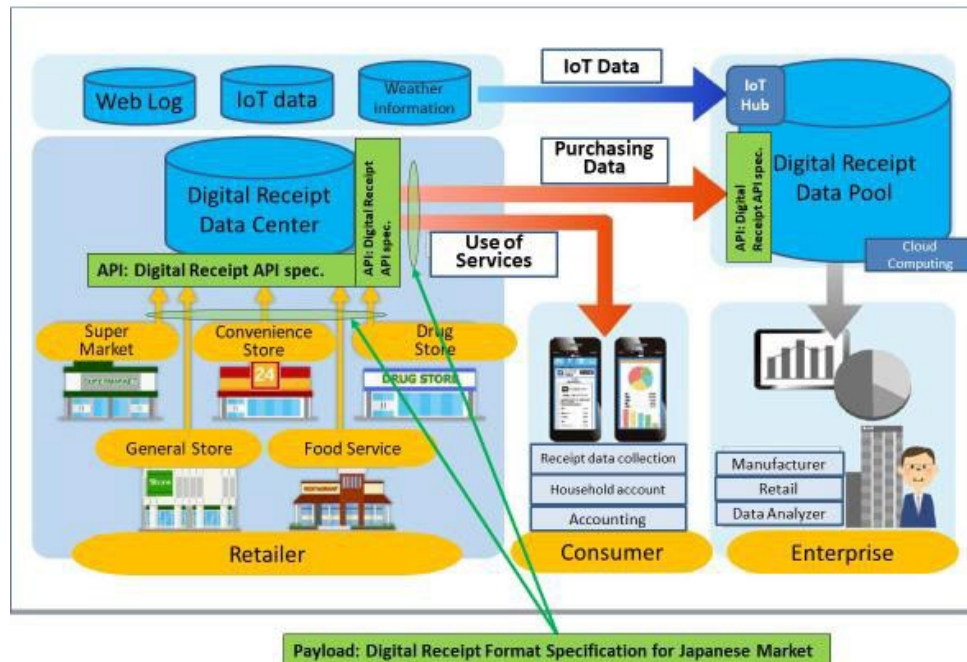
Web Log

IoT data

Weather Information

IoT Data

IoT Hub

Digital Receipt Data Pool

API: Digital Receipt API spec.

Cloud Computing

Purchasing Data

Digital Receipt Data Center

API: Digital Receipt API spec.

Use of Services

API: Digital Receipt API spec.

Super Market

Convenience Store

Drug Store

SUPERMARKET

24

DRUG STORE

General Store

Food Service

Store

RESTAURANT

Receipt data collection

Household account

Accounting

Manufacturer

Retail

Data Analyzer

Retailer

Consumer

Enterprise

Payload: Digital Receipt Format Specification for Japanese Market